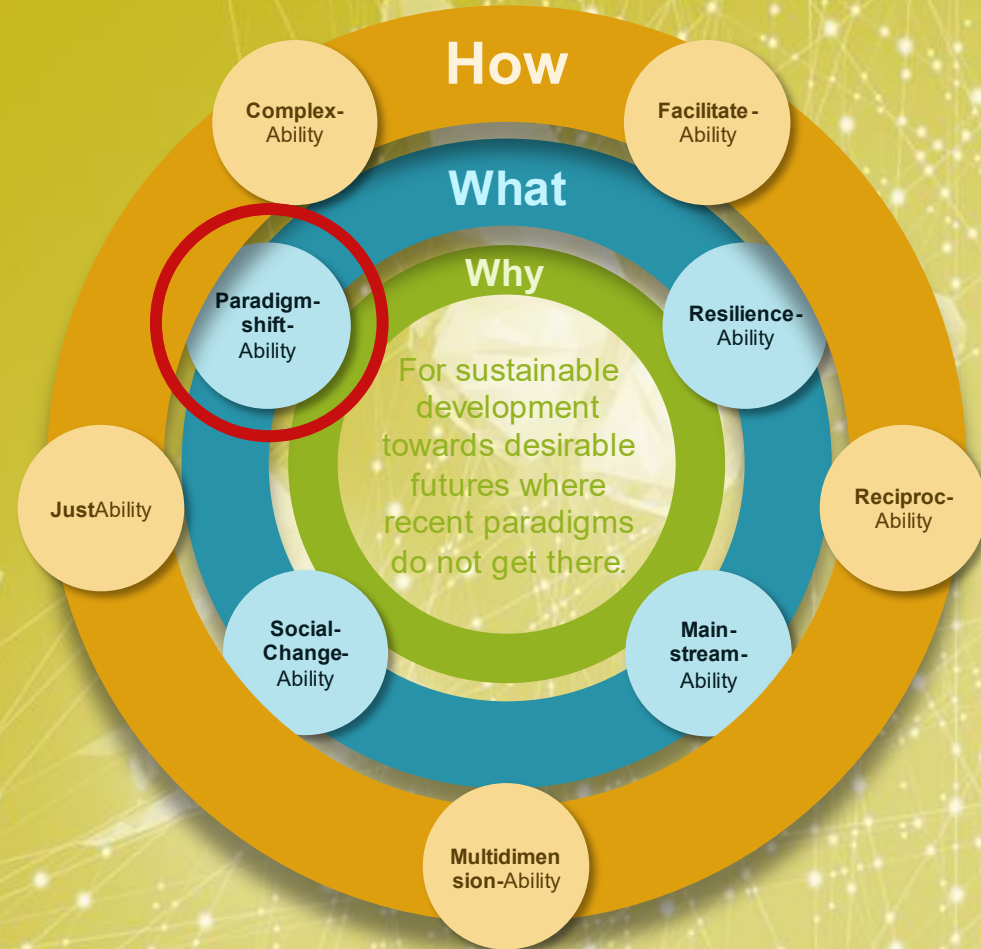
How

Complex-Ability

Facilitate-Ability

What

Why

Paradigm-shift-Ability

Resilience-Ability

For sustainable development towards desirable futures where recent paradigms do not get there.

JustAbility

Reciproc-Ability

Social-Change-Ability

Main-stream-Ability

Multidimension-Ability